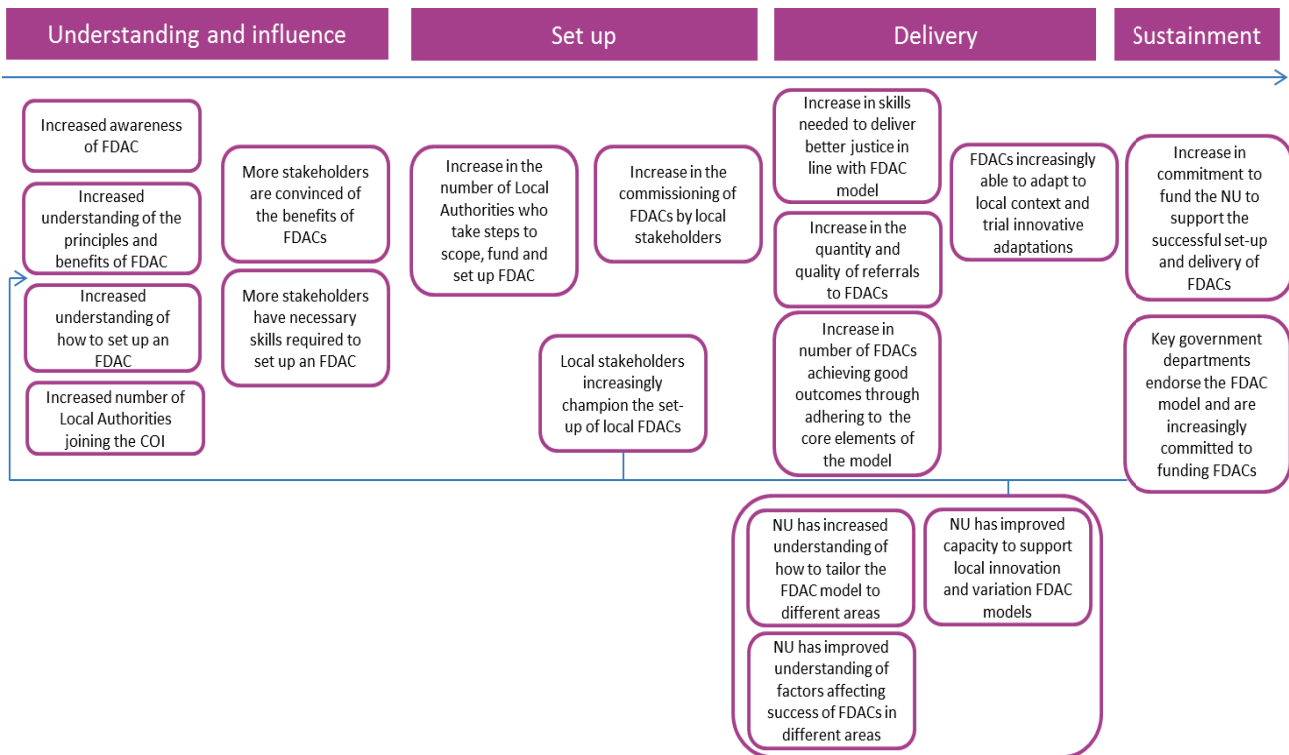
Understanding and influence

Set up

Delivery

Sustainment

Increased awareness of FDAC

Increased understanding of the principles and benefits of FDAC

Increased understanding of how to set up an FDAC

Increased number of Local Authorities joining the COI

More stakeholders are convinced of the benefits of FDACs

More stakeholders have necessary skills required to set up an FDAC

Increase in the number of Local Authorities who take steps to scope, fund and set up FDAC

Increase in the commissioning of FDACs by local stakeholders

Local stakeholders increasingly champion the set-up of local FDACs

Increase in skills needed to deliver better justice in line with FDAC model

Increase in the quantity and quality of referrals to FDACs

Increase in number of FDACs achieving good outcomes through adhering to the core elements of the model

FDACs increasingly able to adapt to local context and trial innovative adaptations

Increase in commitment to fund the NU to support the successful set-up and delivery of FDACs

Key government departments endorse the FDAC model and are increasingly committed to funding FDACs

NU has increased understanding of how to tailor the FDAC model to different areas

NU has improved capacity to support local innovation and variation FDAC models

NU has improved understanding of factors affecting success of FDACs in different areas